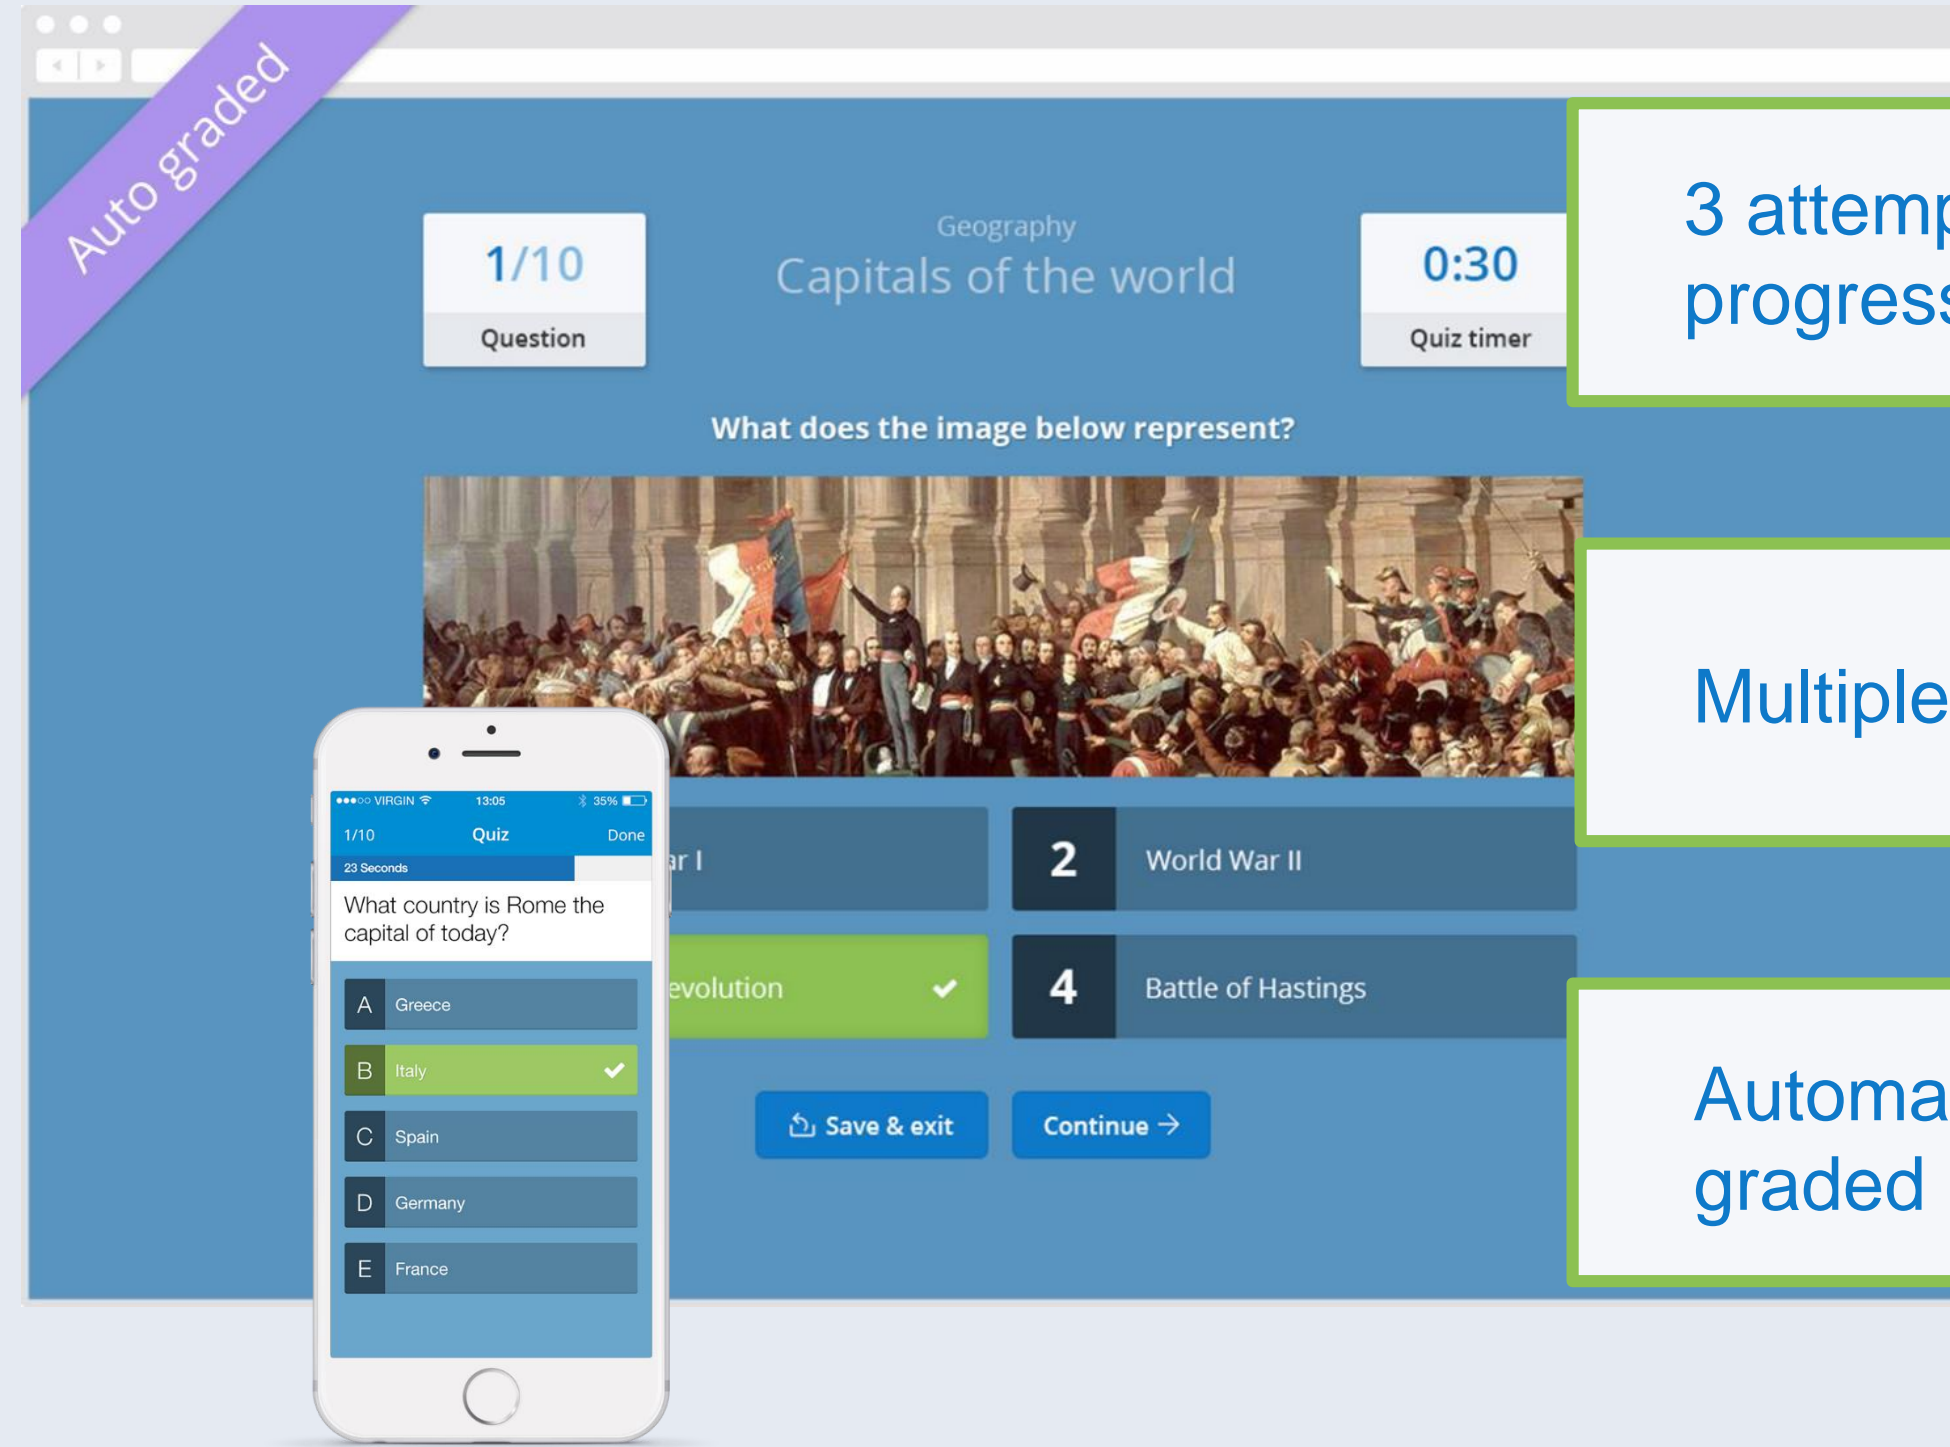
Auto graded

1/10
Question

Geography
Capitals of the world

0:30
Quiz timer

3 attemp
progress

What does the image below represent?

ar I

2 World War II

evolution

4 Battle of Hastings

Save & exit

Continue →

Multiple

Automa
graded

●●●○○ VIRGIN 13:05 35%
1/10 Quiz Done
23 Seconds
What country is Rome the capital of today?
A Greece
B Italy
C Spain
D Germany
E France